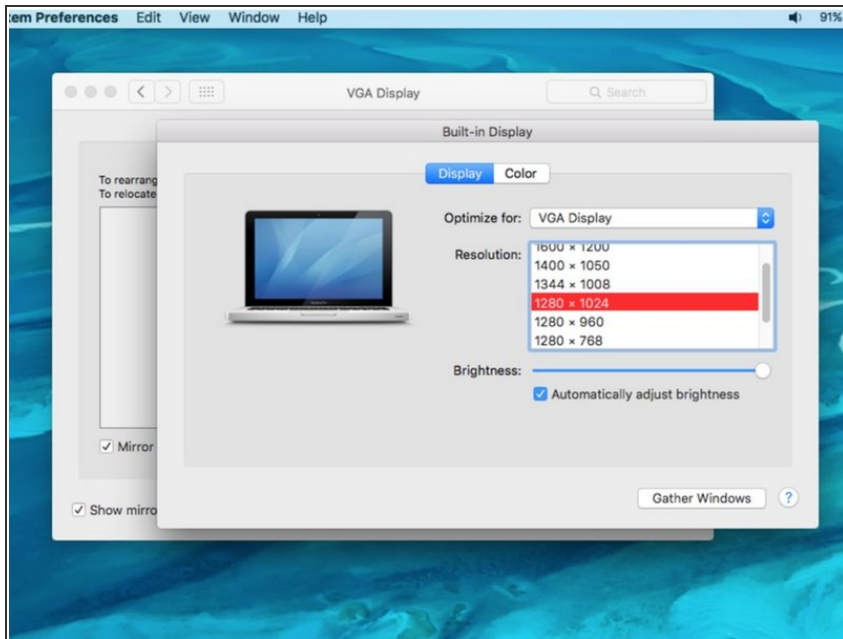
:em Preferences Edit View Window Help

91%

VGA Display

Search

Built-in Display

Display Color

To rearrang
To relocate

Optimize for: VGA Display

Resolution: 1600 × 1200
1400 × 1050
1344 × 1008
1280 × 1024
1280 × 960
1280 × 768

Brightness:

Automatically adjust brightness

Mirror

Show mirro

Gather Windows

?